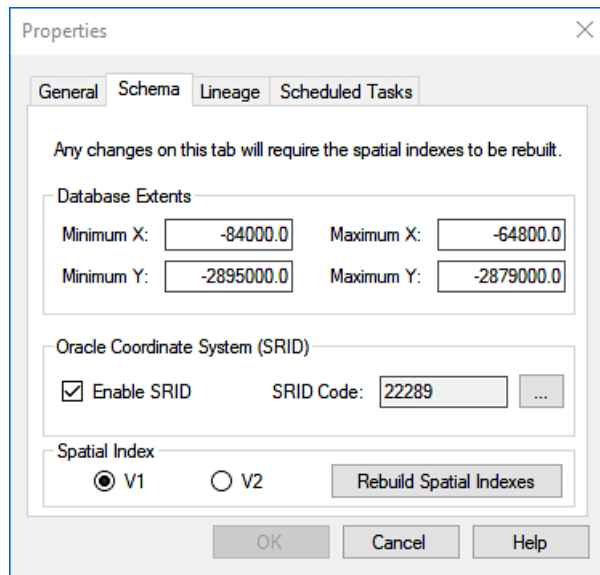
Properties

General Schema Lineage Scheduled Tasks

Any changes on this tab will require the spatial indexes to be rebuilt.

Database Extents

Minimum X: -84000.0 Maximum X: -64800.0

Minimum Y: -2895000.0 Maximum Y: -2879000.0

Oracle Coordinate System (SRID)

Enable SRID SRID Code: 22289 ...

Spatial Index

V1 V2 Rebuild Spatial Indexes

OK Cancel Help